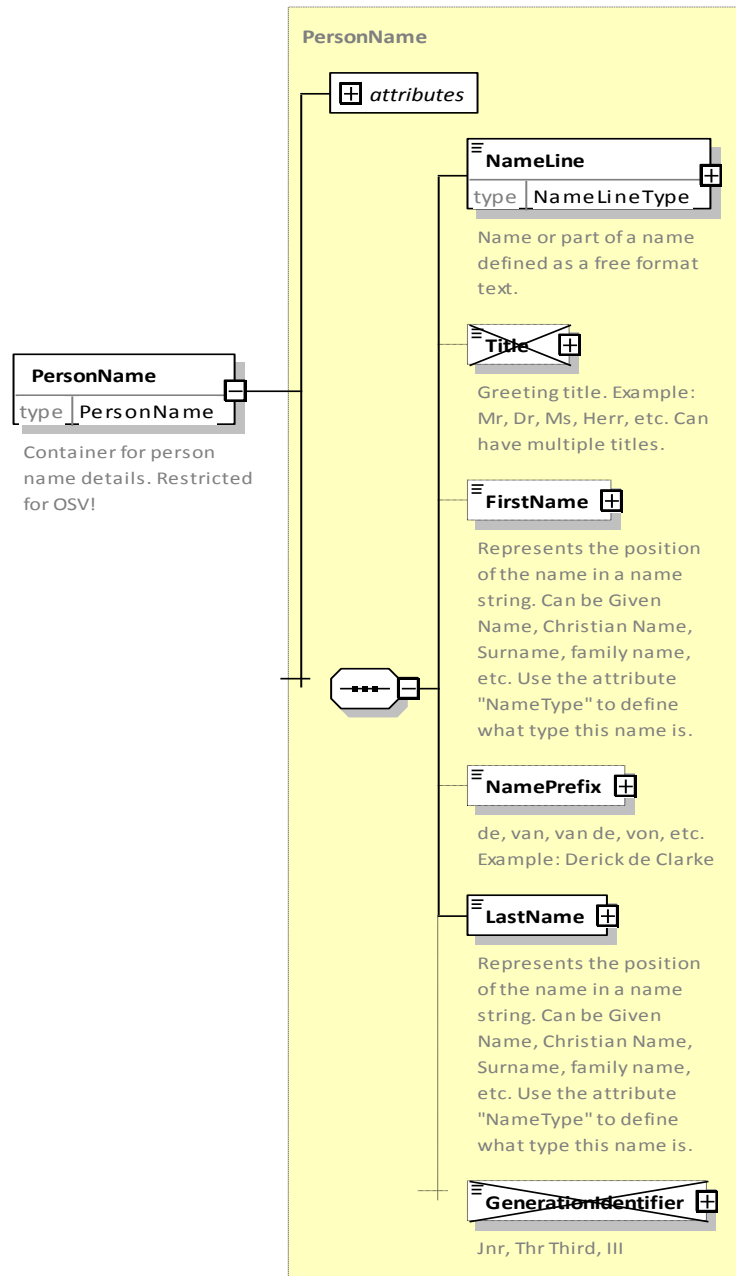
PersonName

attributes

NameLine
type NameLineType

Name or part of a name defined as a free format text.

Title

Greeting title. Example: Mr, Dr, Ms, Herr, etc. Can have multiple titles.

PersonName
type PersonName

Container for person name details. Restricted for OSV!

FirstName

Represents the position of the name in a name string. Can be Given Name, Christian Name, Surname, family name, etc. Use the attribute "NameType" to define what type this name is.

NamePrefix

de, van, van de, von, etc. Example: Derick de Clarke

LastName

Represents the position of the name in a name string. Can be Given Name, Christian Name, Surname, family name, etc. Use the attribute "NameType" to define what type this name is.

GenerationIdentifier

Jnr, Thr Third, III